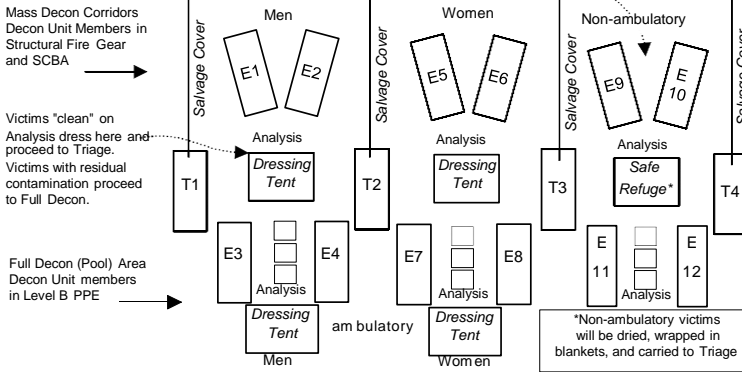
Mass Decon Corridors Decon Unit Members in Structural Fire Gear and SCBA

Men

Women

Non-ambulatory

Salvage Cover

Salvage Cover

Salvage Cover

Salvage Cover

E1

E2

E5

E6

E9

E 10

Victims "clean" on Analysis dress here and proceed to Triage. Victims with residual contamination proceed to Full Decon.

Analysis

Analysis

Analysis

T1

Dressing Tent

T2

Dressing Tent

T3

Safe Refuge*

T4

Full Decon (Pool) Area Decon Unit members in Level B PPE

E3

E4

E7

E8

E 11

E 12

Analysis

Analysis

Analysis

Dressing Tent

am bulatory

Dressing Tent

*Non-ambulatory victims will be dried, wrapped in blankets, and carried to Triage

Men

Wom en